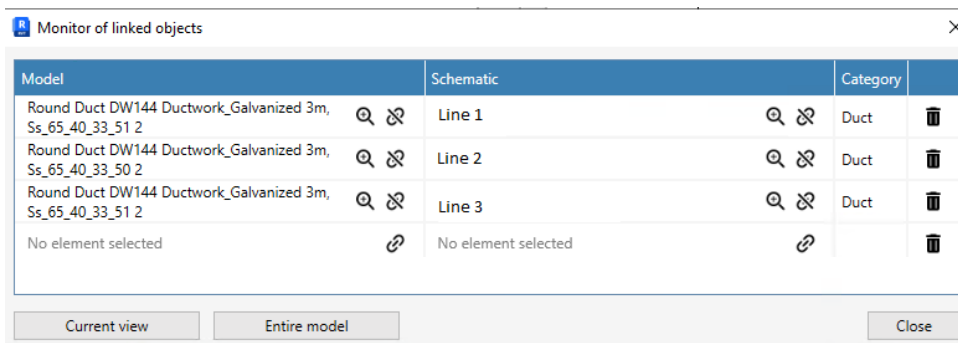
Monitor of linked objects

| Model | Schematic | Category | |
|---|---|---|---|
| Round Duct DW144 Ductwork_Galvanized 3m, Ss_65_40_33_51 2 | Line 1 | Duct | |
| Round Duct DW144 Ductwork_Galvanized 3m, Ss_65_40_33_50 2 | Line 2 | Duct | |
| Round Duct DW144 Ductwork_Galvanized 3m, Ss_65_40_33_51 2 | Line 3 | Duct | |
| No element selected | No element selected | | |

Current view
Entire model
Close